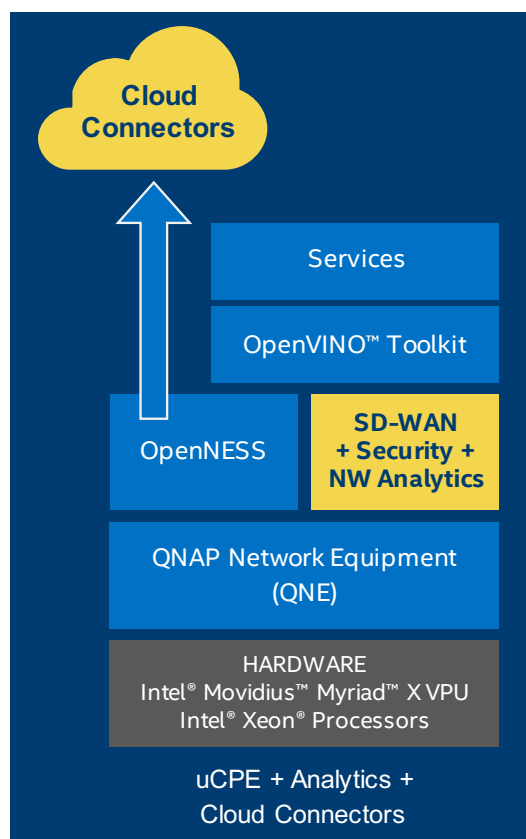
Cloud Connectors

Services

OpenVINO™ Toolkit

OpenNESS

SD-WAN + Security + NW Analytics

QNAP Network Equipment (QNE)

HARDWARE
Intel® Movidius™ Myriad™ X VPU
Intel® Xeon® Processors

uCPE + Analytics + Cloud Connectors